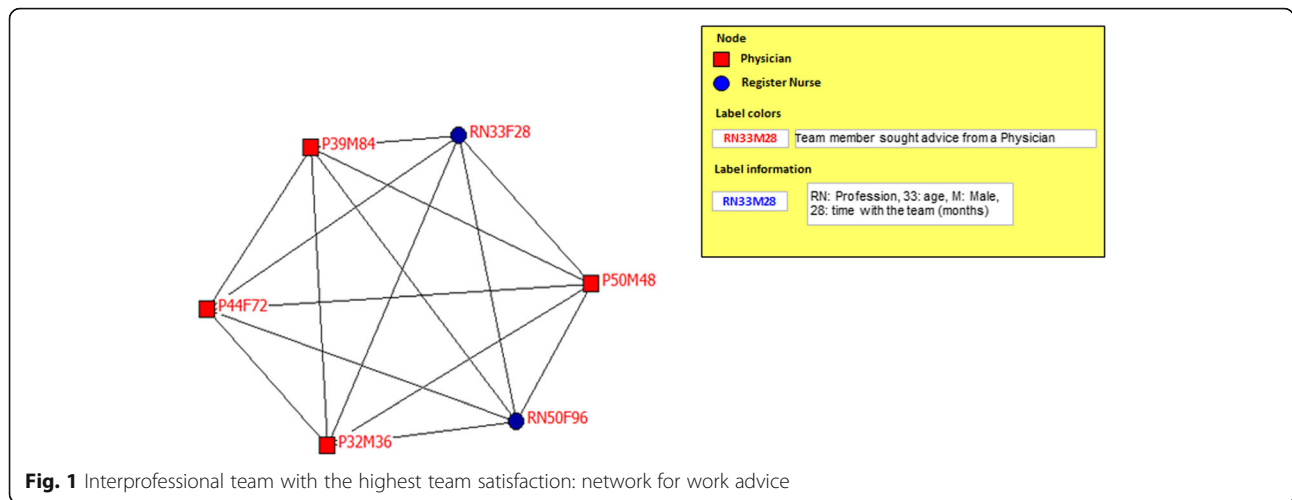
P39M84
RN33F28
P44F72
P50M48
P32M36
RN50F96

Node
Physician
Register Nurse
Label colors
RN33M28 Team member sought advice from a Physician
Label information
RN33M28 RN: Profession, 33: age, M: Male, 28: time with the team (months)

**Fig. 1** Interprofessional team with the highest team satisfaction: network for work advice